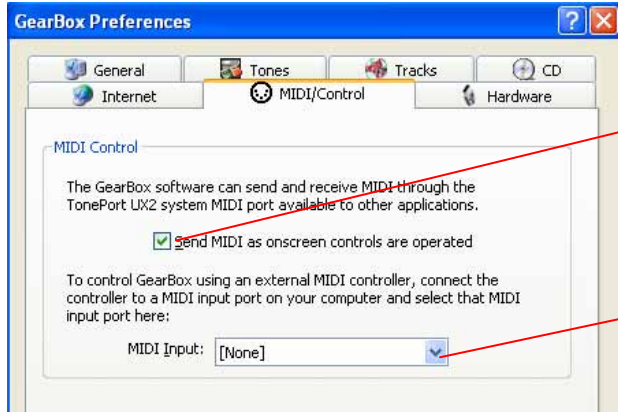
GearBox Preferences

General | Tones | Tracks | CD
Internet | MIDI/Control | Hardware

MIDI Control

The GearBox software can send and receive MIDI through the TonePort UX2 system MIDI port available to other applications.

Send MIDI as onscreen controls are operated

To control GearBox using an external MIDI controller, connect the controller to a MIDI input port on your computer and select that MIDI input port here:

MIDI Input: [None]